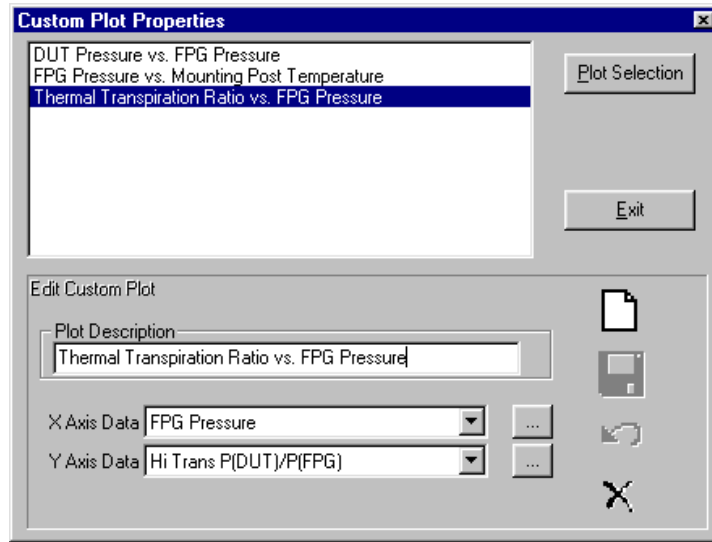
Custom Plot Properties

DUT Pressure vs. FPG Pressure
FPG Pressure vs. Mounting Post Temperature
Thermal Transpiration Ratio vs. FPG Pressure

Plot Selection

Exit

Edit Custom Plot

Plot Description
Thermal Transpiration Ratio vs. FPG Pressure

X Axis Data FPG Pressure ...
Y Axis Data Hi Trans P(DUT)/P(FPG) ...